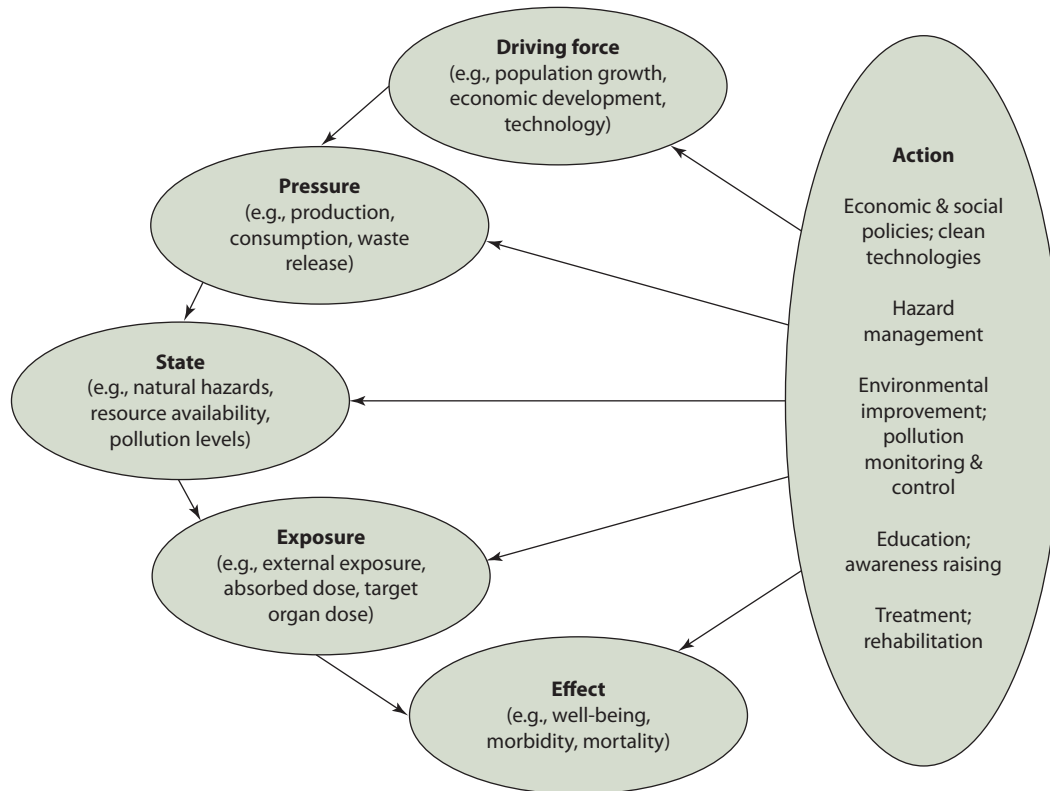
Driving force
(e.g., population growth, economic development, technology)

Pressure
(e.g., production, consumption, waste release)

State
(e.g., natural hazards, resource availability, pollution levels)

Exposure
(e.g., external exposure, absorbed dose, target organ dose)

Effect
(e.g., well-being, morbidity, mortality)

Action

Economic & social policies; clean technologies

Hazard management

Environmental improvement; pollution monitoring & control

Education; awareness raising

Treatment; rehabilitation